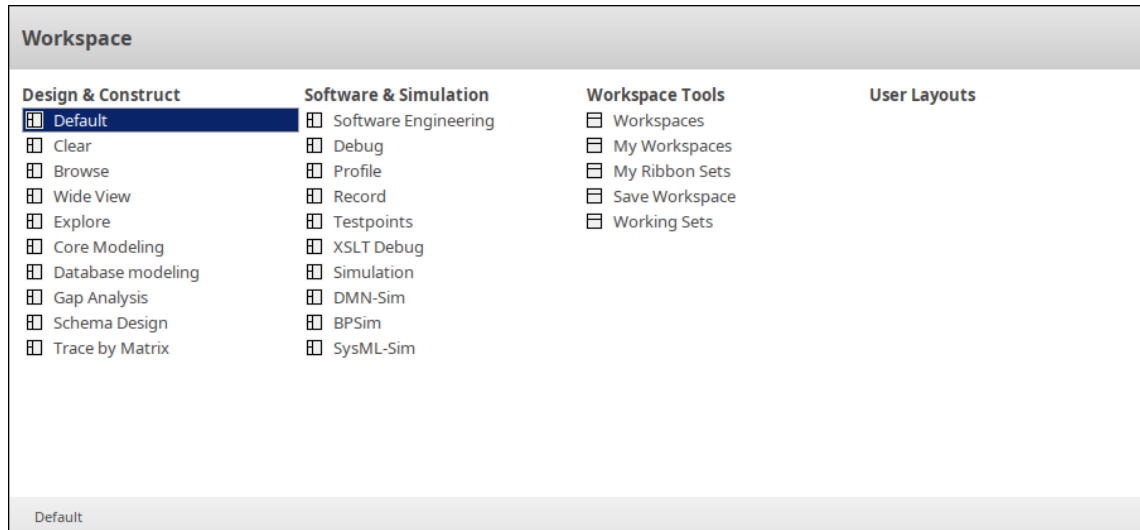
Workspace

Design & Construct
Default
Clear
Browse
Wide View
Explore
Core Modeling
Database modeling
Gap Analysis
Schema Design
Trace by Matrix

Software & Simulation
Software Engineering
Debug
Profile
Record
Testpoints
XSLT Debug
Simulation
DMN-Sim
BPSim
SysML-Sim

Workspace Tools
Workspaces
My Workspaces
My Ribbon Sets
Save Workspace
Working Sets

User Layouts

Default